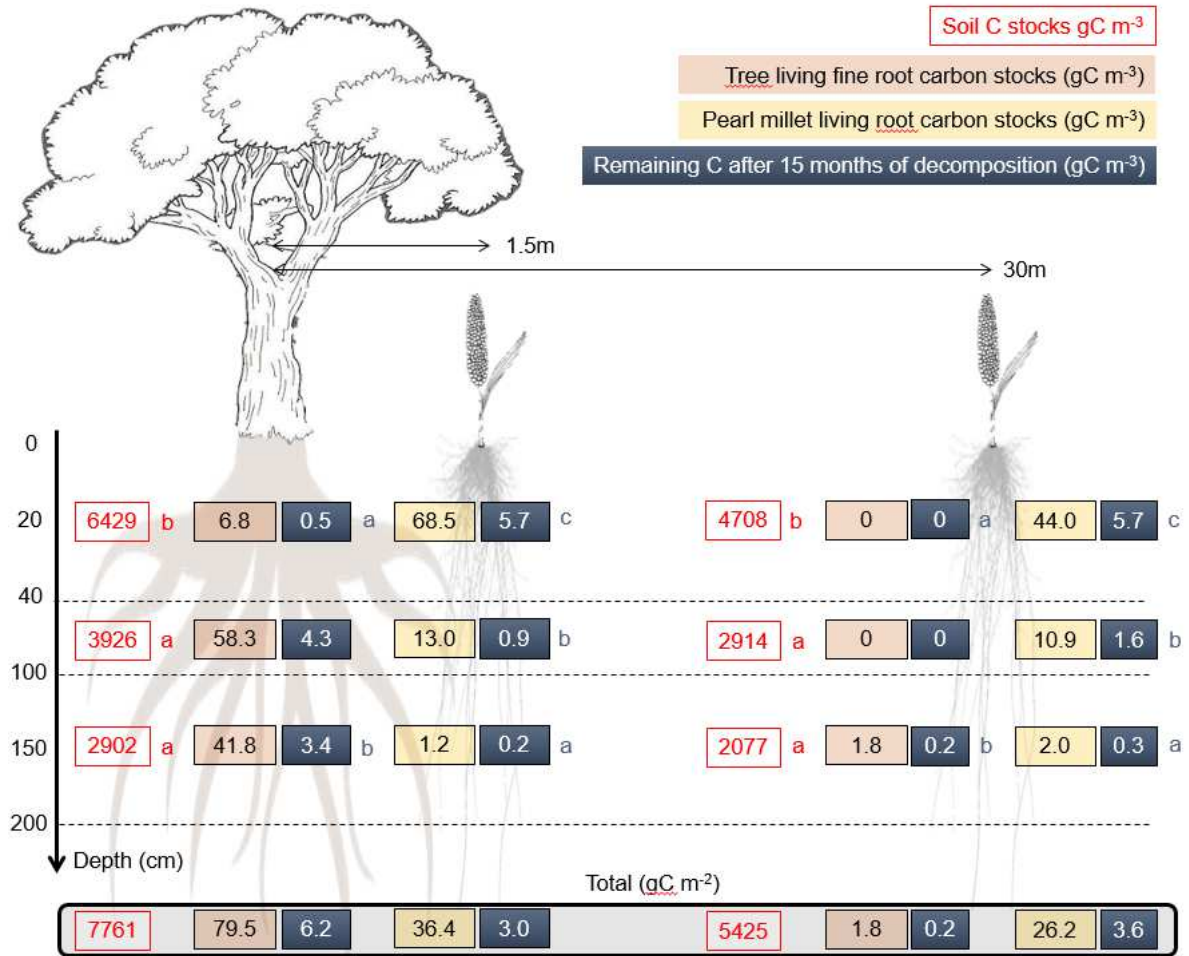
Soil C stocks gC m$^{-3}$

Tree living fine root carbon stocks (gC m$^{-3}$)

Pearl millet living root carbon stocks (gC m$^{-3}$)

Remaining C after 15 months of decomposition (gC m$^{-3}$)

1.5m

30m

0

20

6429 b 6.8 0.5 a 68.5 5.7 c

4708 b 0 0 a 44.0 5.7 c

40

3926 a 58.3 4.3 13.0 0.9 b

2914 a 0 0 10.9 1.6 b

100

150

2902 a 41.8 3.4 b 1.2 0.2 a

2077 a 1.8 0.2 b 2.0 0.3 a

200

Depth (cm)

Total (gC m$^{-2}$)

7761 79.5 6.2 36.4 3.0

5425 1.8 0.2 26.2 3.6